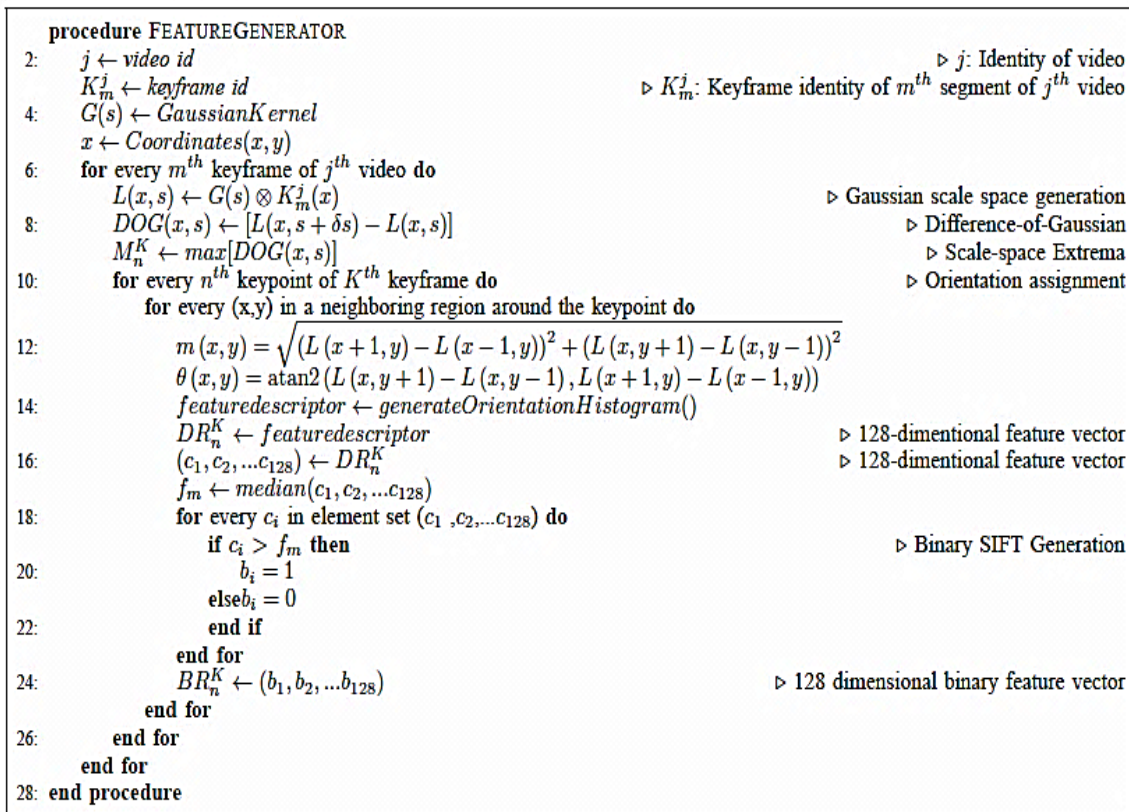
procedure FEATUREGENERATOR
2: $j \leftarrow$ *video id* ▷ $j$: Identity of video
$K_m^j \leftarrow$ *keyframe id* ▷ $K_m^j$: Keyframe identity of $m^{th}$ segment of $j^{th}$ video
4: $G(s) \leftarrow GaussianKernel$
$x \leftarrow Coordinates(x, y)$
6: for every $m^{th}$ keyframe of $j^{th}$ video do
$L(x, s) \leftarrow G(s) \otimes K_m^j(x)$ ▷ Gaussian scale space generation
8: $DOG(x, s) \leftarrow [L(x, s + \delta s) - L(x, s)]$ ▷ Difference-of-Gaussian
$M_n^K \leftarrow max[DOG(x, s)]$ ▷ Scale-space Extrema
10: for every $n^{th}$ keypoint of $K^{th}$ keyframe do ▷ Orientation assignment
for every (x,y) in a neighboring region around the keypoint do
12: $m(x, y) = \sqrt{(L(x+1, y) - L(x-1, y))^2 + (L(x, y+1) - L(x, y-1))^2}$
$\theta(x, y) = \text{atan2}(L(x, y+1) - L(x, y-1), L(x+1, y) - L(x-1, y))$
14: $featuredescriptor \leftarrow generateOrientationHistogram()$
$DR_n^K \leftarrow featuredescriptor$ ▷ 128-dimentional feature vector
16: $(c_1, c_2, ...c_{128}) \leftarrow DR_n^K$ ▷ 128-dimentional feature vector
$f_m \leftarrow median(c_1, c_2, ...c_{128})$
18: for every $c_i$ in element set $(c_1, c_2, ...c_{128})$ do
if $c_i > f_m$ then ▷ Binary SIFT Generation
20: $b_i = 1$
else$b_i = 0$
22: end if
end for
24: $BR_n^K \leftarrow (b_1, b_2, ...b_{128})$ ▷ 128 dimensional binary feature vector
end for
26: end for
end for
28: end procedure